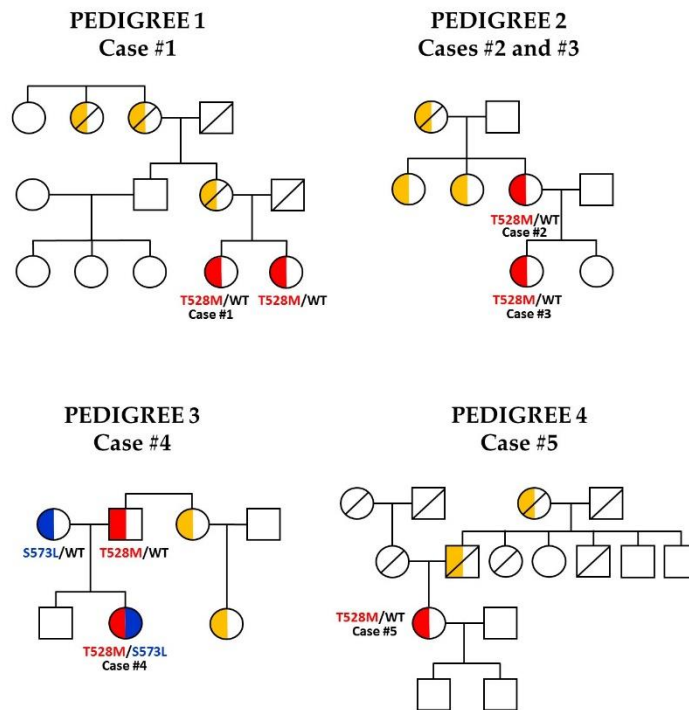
PEDIGREE 1
Case #1

T528M/WT
Case #1

T528M/WT

PEDIGREE 2
Cases #2 and #3

T528M/WT
Case #2

T528M/WT
Case #3

PEDIGREE 3
Case #4

S573L/WT

T528M/WT

T528M/S573L
Case #4

PEDIGREE 4
Case #5

T528M/WT
Case #5